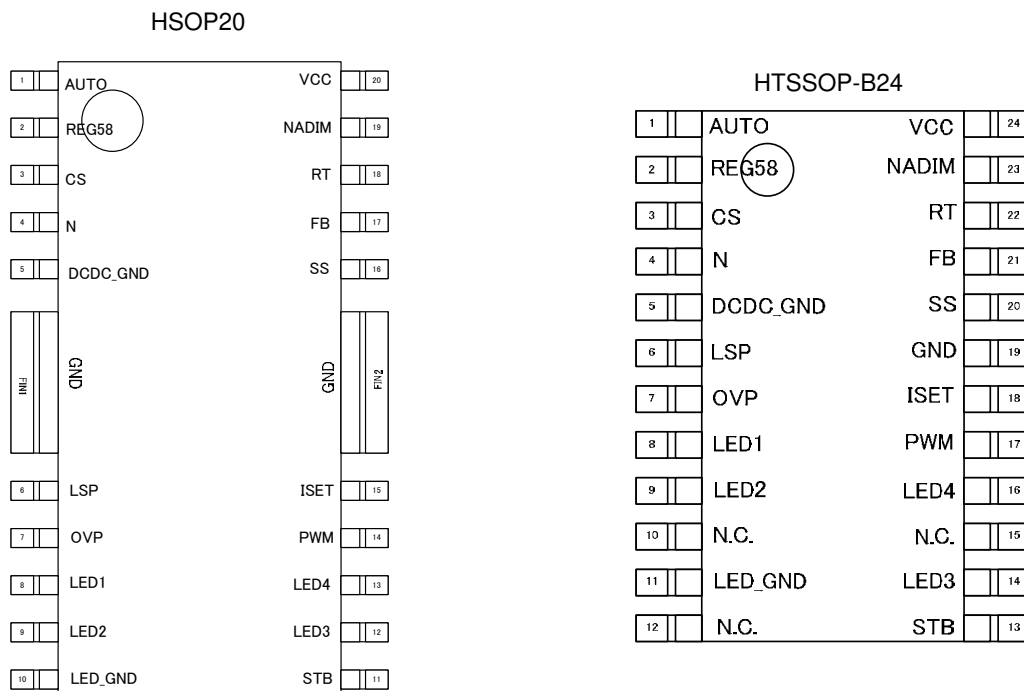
HSOP20

| | | | |
|---|---|---|---|
| 1 | AUTO | VCC | 20 |
| 2 | REG58 | NADIM | 19 |
| 3 | CS | RT | 18 |
| 4 | N | FB | 17 |
| 5 | DCDC_GND | SS | 16 |
| FIN1 | GND | GND | FIN2 |
| 6 | LSP | ISET | 15 |
| 7 | OVP | PWM | 14 |
| 8 | LED1 | LED4 | 13 |
| 9 | LED2 | LED3 | 12 |
| 10 | LED_GND | STB | 11 |

HTSSOP-B24

| | | | |
|---|---|---|---|
| 1 | AUTO | VCC | 24 |
| 2 | REG58 | NADIM | 23 |
| 3 | CS | RT | 22 |
| 4 | N | FB | 21 |
| 5 | DCDC_GND | SS | 20 |
| 6 | LSP | GND | 19 |
| 7 | OVP | ISET | 18 |
| 8 | LED1 | PWM | 17 |
| 9 | LED2 | LED4 | 16 |
| 10 | N.C. | N.C. | 15 |
| 11 | LED_GND | LED3 | 14 |
| 12 | N.C. | STB | 13 |